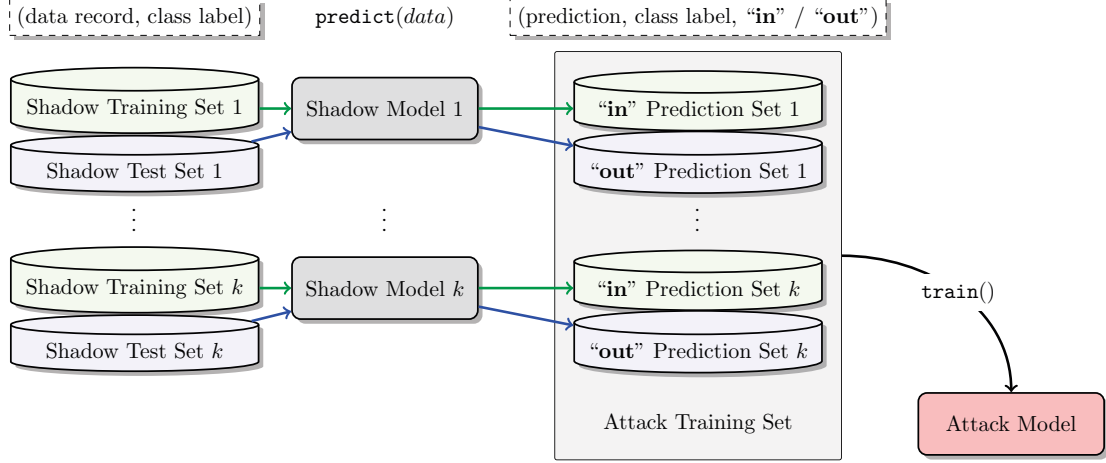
(data record, class label)

predict($data$)

(prediction, class label, "**in**" / "**out**")

Shadow Training Set 1

Shadow Test Set 1

Shadow Model 1

"**in**" Prediction Set 1

"**out**" Prediction Set 1

⋮

⋮

⋮

Shadow Training Set $k$

Shadow Test Set $k$

Shadow Model $k$

"**in**" Prediction Set $k$

"**out**" Prediction Set $k$

Attack Training Set

train()

Attack Model